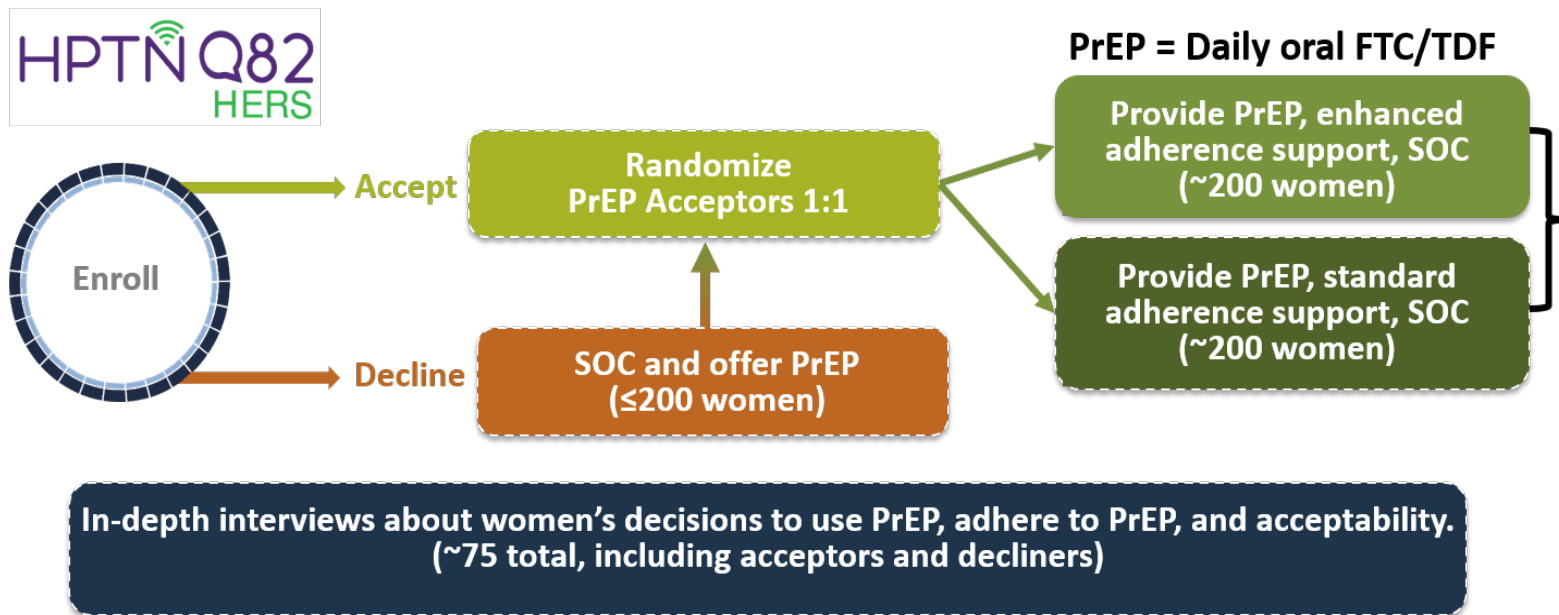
HPTN Q82
HERS

PrEP = Daily oral FTC/TDF

Enroll

Accept

Decline

Randomize
PrEP Acceptors 1:1

SOC and offer PrEP
(≤200 women)

Provide PrEP, enhanced adherence support, SOC
(~200 women)

Provide PrEP, standard adherence support, SOC
(~200 women)

In-depth interviews about women's decisions to use PrEP, adhere to PrEP, and acceptability.
(~75 total, including acceptors and decliners)